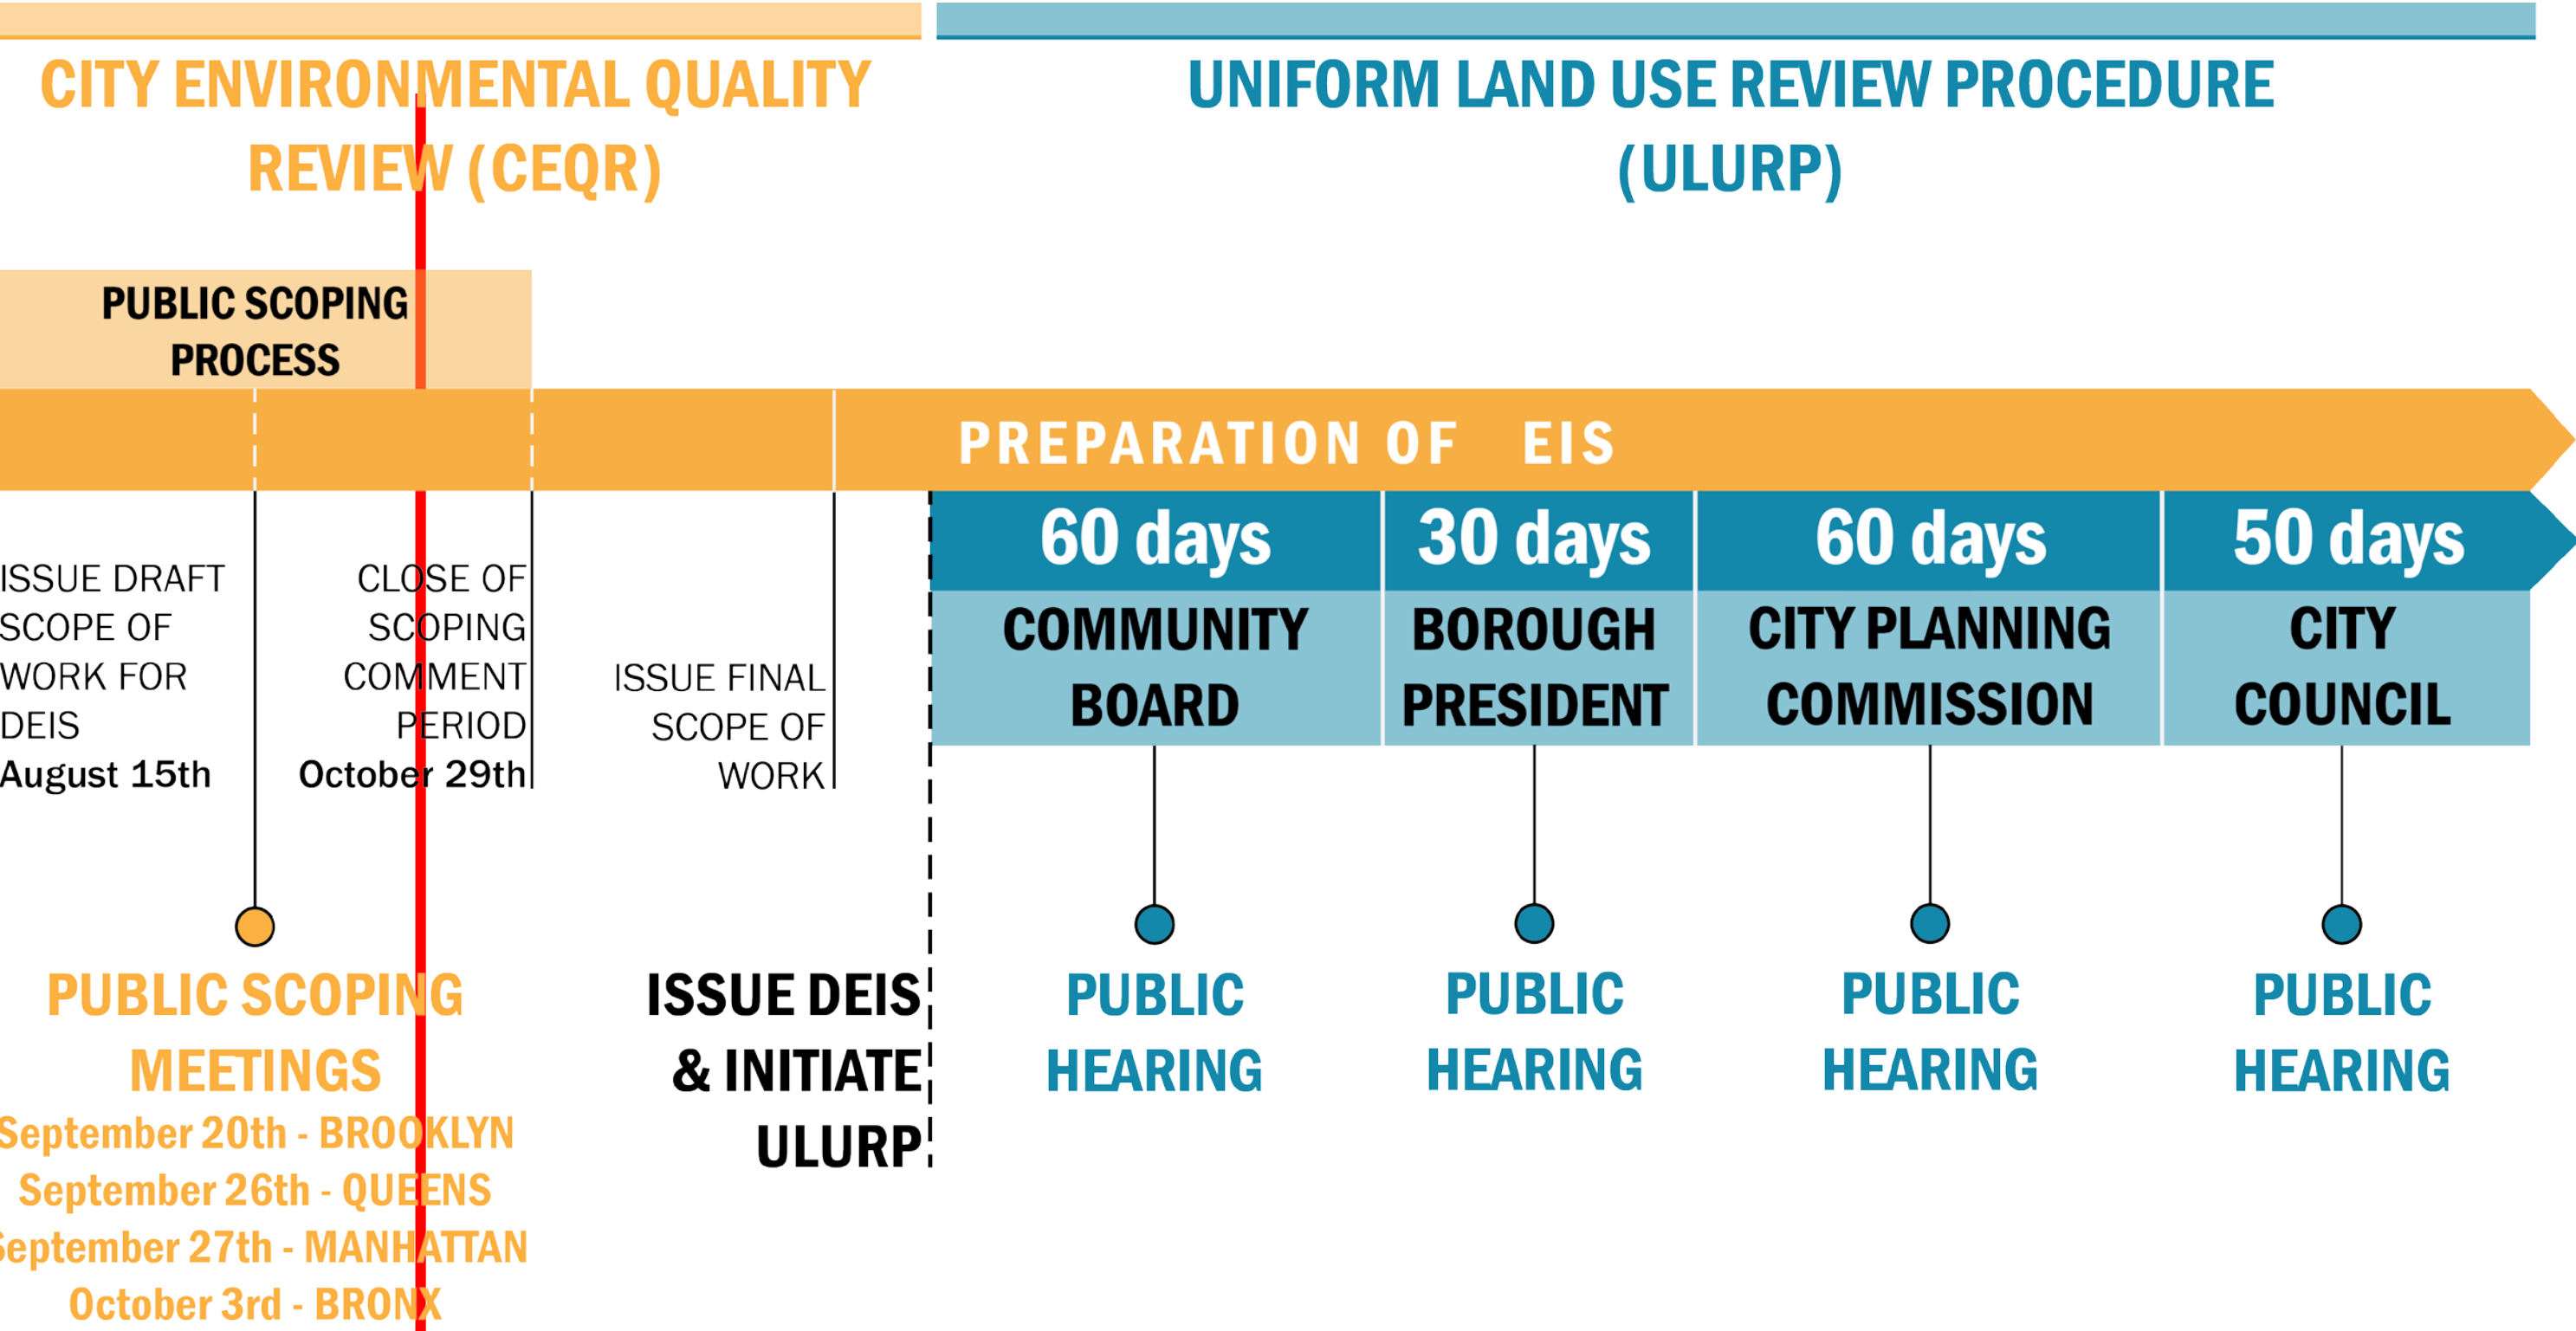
CITY ENVIRONMENTAL QUALITY REVIEW (CEQR)

UNIFORM LAND USE REVIEW PROCEDURE (ULURP)

PUBLIC SCOPING PROCESS

PREPARATION OF EIS

ISSUE DRAFT SCOPE OF WORK FOR DEIS
August 15th

CLOSE OF SCOPING COMMENT PERIOD
October 29th

ISSUE FINAL SCOPE OF WORK

60 days
COMMUNITY BOARD

30 days
BOROUGH PRESIDENT

60 days
CITY PLANNING COMMISSION

50 days
CITY COUNCIL

PUBLIC SCOPING MEETINGS
September 20th - BROOKLYN
September 26th - QUEENS
September 27th - MANHATTAN
October 3rd - BRONX

ISSUE DEIS & INITIATE ULURP

PUBLIC HEARING

PUBLIC HEARING

PUBLIC HEARING

PUBLIC HEARING